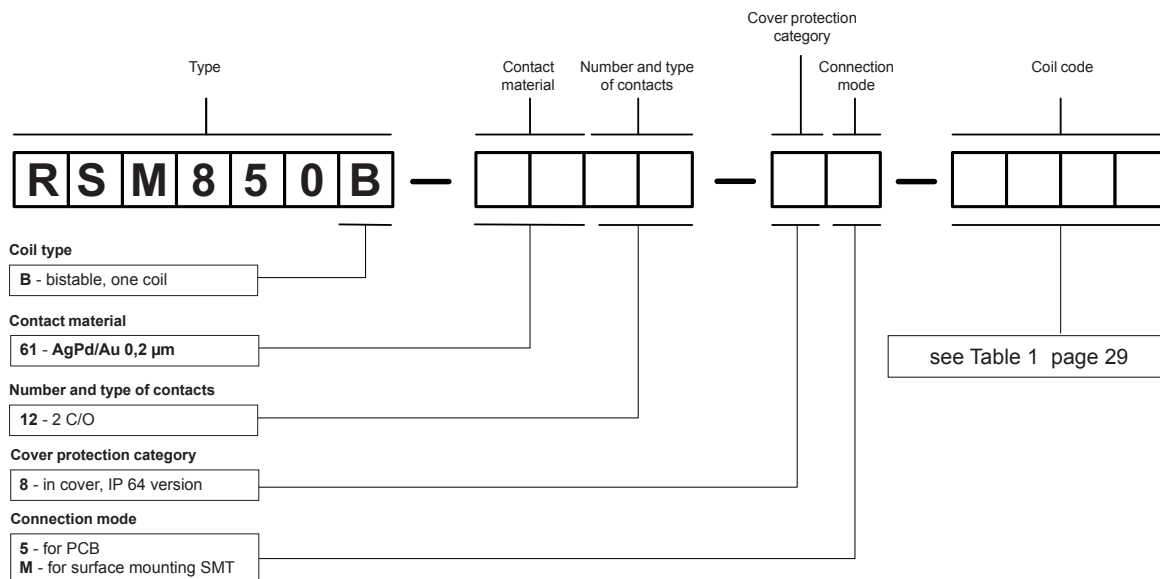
Cover protection category

Type

Contact material

Number and type of contacts

Connection mode

Coil code

R S M 8 5 0 B — — —

Coil type

B - bistable, one coil

Contact material

61 - AgPd/Au 0,2 µm

Number and type of contacts

12 - 2 C/O

Cover protection category

8 - in cover, IP 64 version

Connection mode

5 - for PCB
M - for surface mounting SMT

see Table 1 page 29